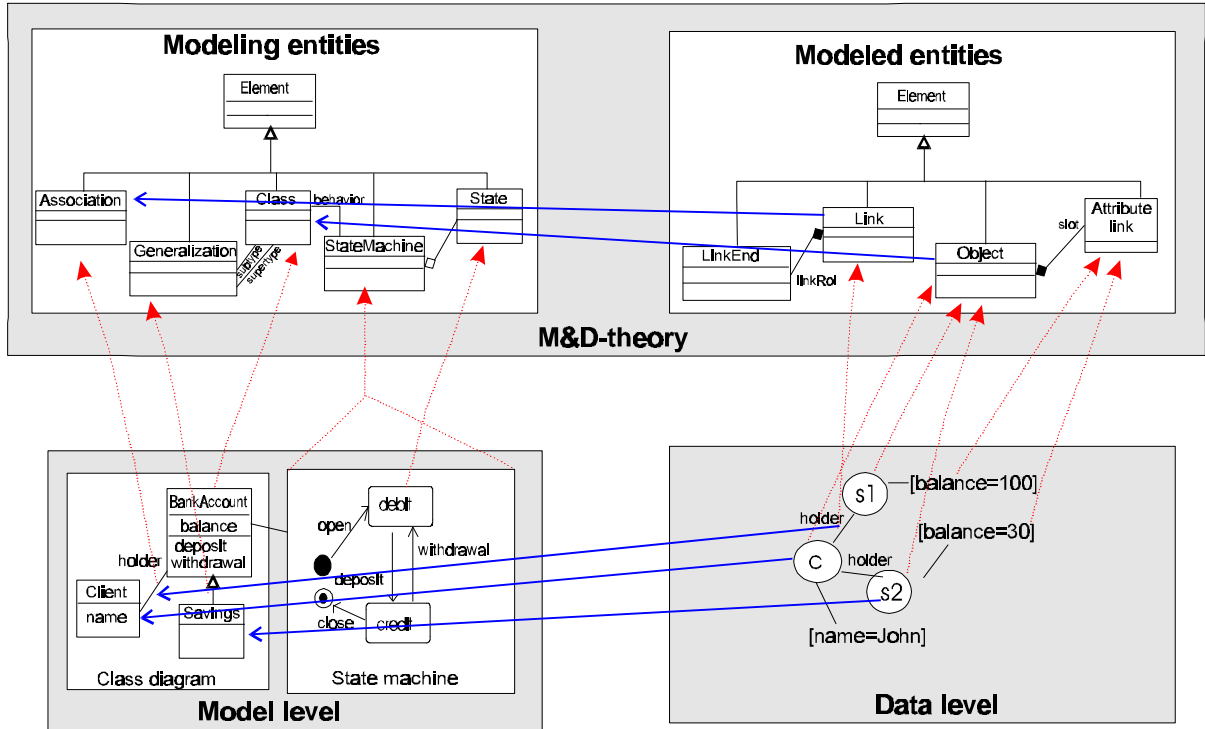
Modeling entities

Element

Association

Generalization

Class

behavior

subtype

supertype

StateMachine

State

Modeled entities

Element

Link

LinkEnd

linkRol

Object

slot

Attribute link

M&D-theory

BankAccount

balance

deposit
withdrawal

holder

Client

name

Savings

Class diagram

open

debit

withdrawal

deposit

close

credit

State machine

Model level

s1

[balance=100]

holder

c

holder

s2

[balance=30]

[name=John]

Data level